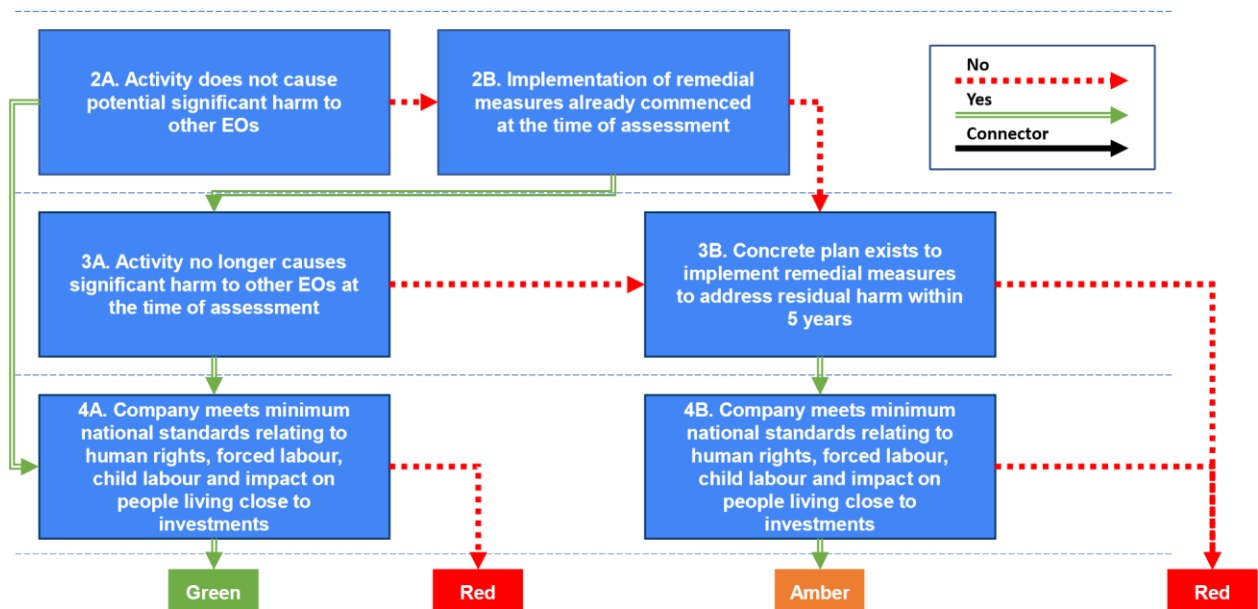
2A. Activity does not cause potential significant harm to other EOs

2B. Implementation of remedial measures already commenced at the time of assessment

No

Yes

Connector

3A. Activity no longer causes significant harm to other EOs at the time of assessment

3B. Concrete plan exists to implement remedial measures to address residual harm within 5 years

4A. Company meets minimum national standards relating to human rights, forced labour, child labour and impact on people living close to investments

4B. Company meets minimum national standards relating to human rights, forced labour, child labour and impact on people living close to investments

Green

Red

Amber

Red